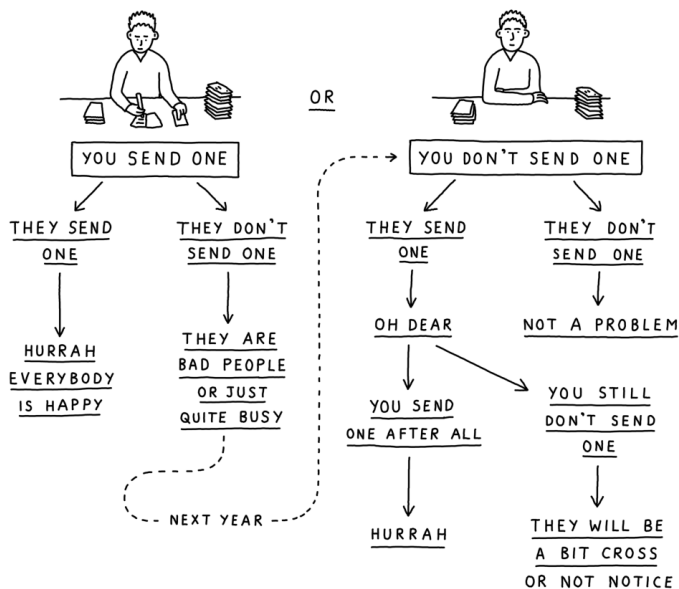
OR

YOU SEND ONE

THEY SEND ONE

HURRAH EVERYBODY IS HAPPY

THEY DON'T SEND ONE

THEY ARE BAD PEOPLE OR JUST QUITE BUSY

NEXT YEAR

YOU DON'T SEND ONE

THEY SEND ONE

OH DEAR

YOU SEND ONE AFTER ALL

HURRAH

YOU STILL DON'T SEND ONE

THEY WILL BE A BIT CROSS OR NOT NOTICE

THEY DON'T SEND ONE

NOT A PROBLEM